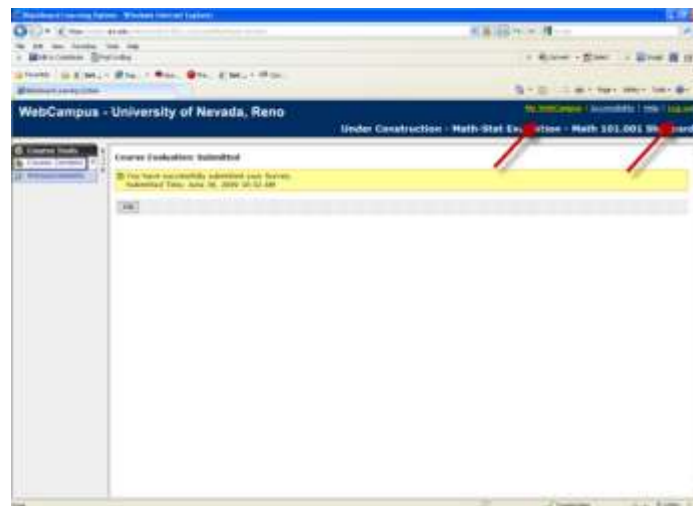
WebCampus - University of Nevada, Reno

My WebCampus | Accessibility | Help | Log out

Under Construction - Math-Stat Ev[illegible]ation - Math 101.001 S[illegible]ard

Course Tools

Course Evaluation: Submitted

You have successfully submitted your Survey.
Submitted Time: June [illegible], 2009 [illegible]

OK